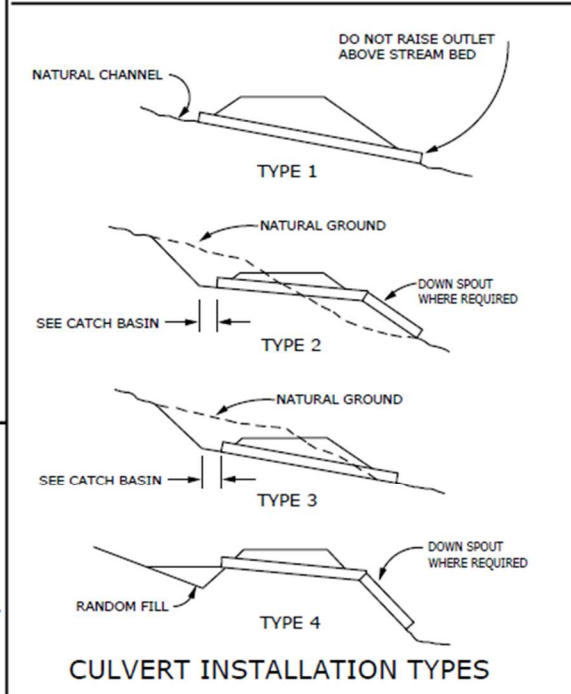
DO NOT RAISE OUTLET ABOVE STREAM BED

NATURAL CHANNEL

TYPE 1

NATURAL GROUND

DOWN SPOUT WHERE REQUIRED

SEE CATCH BASIN

TYPE 2

NATURAL GROUND

SEE CATCH BASIN

TYPE 3

DOWN SPOUT WHERE REQUIRED

RANDOM FILL

TYPE 4

CULVERT INSTALLATION TYPES